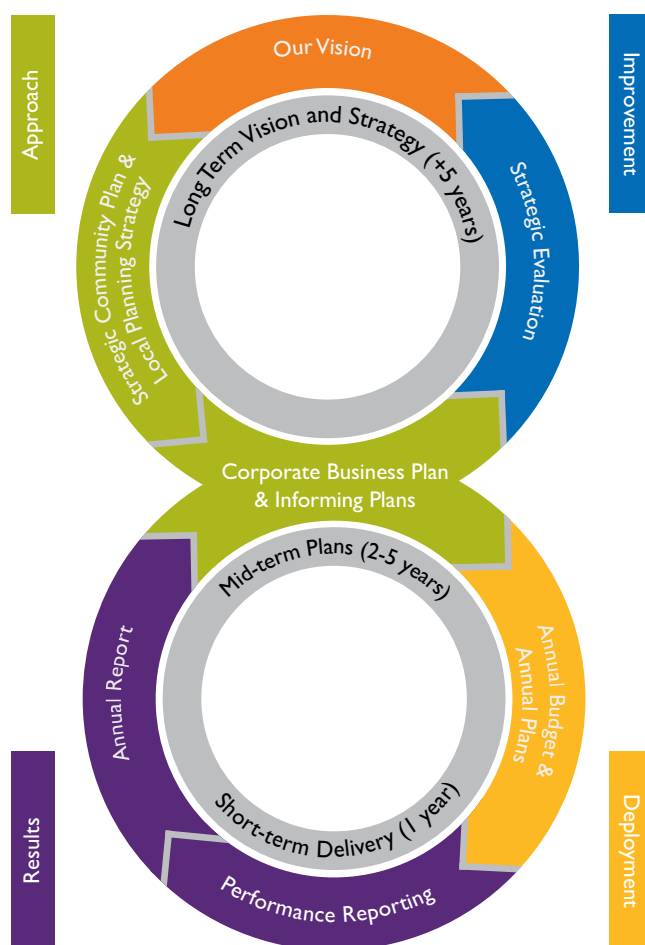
Approach

Our Vision

Improvement

Long Term Vision and Strategy (+5 years)

Strategic Community Plan & Local Planning Strategy

Strategic Evaluation

Corporate Business Plan & Informing Plans

Mid-term Plans (2-5 years)

Annual Report

Annual Budget & Annual Plans

Short-term Delivery (1 year)

Results

Performance Reporting

Deployment